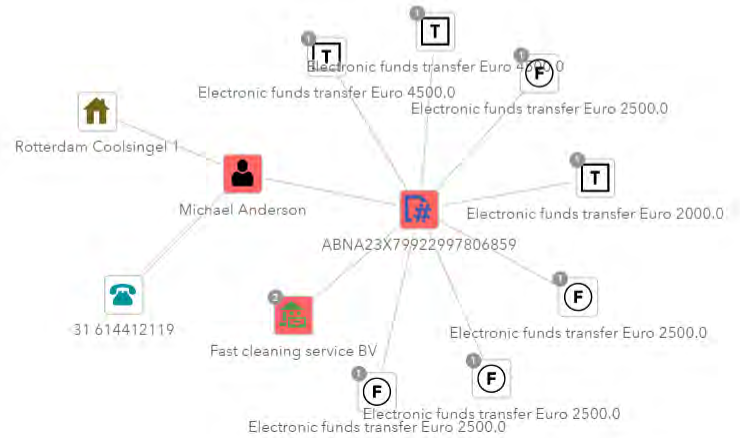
1
T
1
T
Electronic funds transfer Euro 4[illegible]0
1
F
Electronic funds transfer Euro 4500.0
Electronic funds transfer Euro 2500.0
Rotterdam Coolsingel 1
1
T
Michael Anderson
Electronic funds transfer Euro 2000.0
ABNA23X79922997806859
1
F
31 614412119
2
Electronic funds transfer Euro 2500.0
Fast cleaning service BV
1
F
1
F
Electronic funds transfer Euro 2500.0
Electronic funds transfer Euro 2500.0